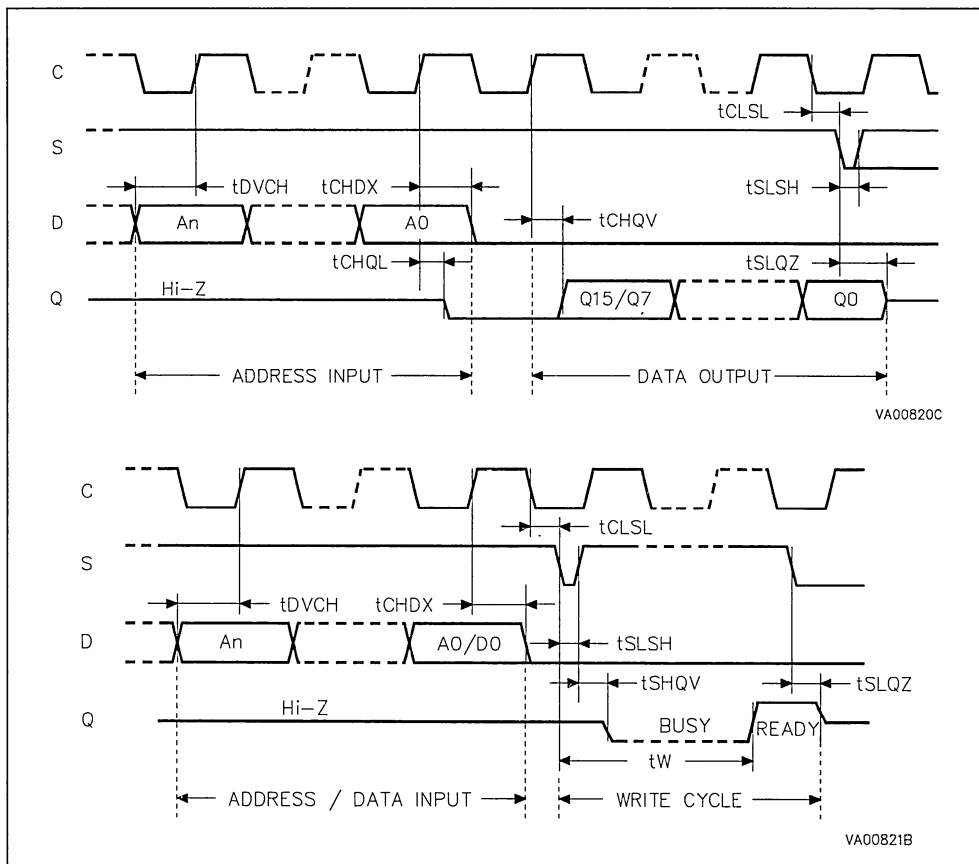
C
S
D
Q

tCLSL
tDVCH
tCHDX
tSLSH
An
A0
tCHQV
tCHQL
tSLQZ
Hi-Z
Q15/Q7
Q0
ADDRESS INPUT
DATA OUTPUT
VA00820C

C
S
D
Q

tCLSL
tDVCH
tCHDX
An
A0/D0
tSLSH
tSHQV
tSLQZ
Hi-Z
BUSY
READY
tW
ADDRESS / DATA INPUT
WRITE CYCLE
VA00821B